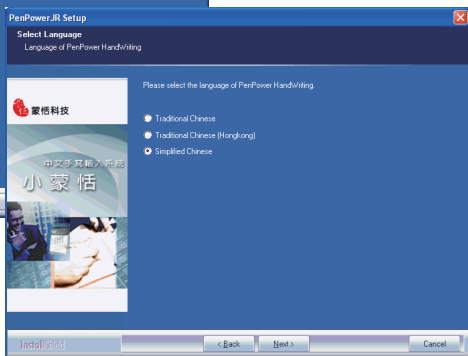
PenPower.JR Setup

Select Language
Language of PenPower HandWriting

蒙恬科技

中文手寫輸入系統
小蒙恬

Please select the language of PenPower HandWriting.

Traditional Chinese
Traditional Chinese (Hongkong)
Simplified Chinese

InstallShield

< Back
Next >
Cancel